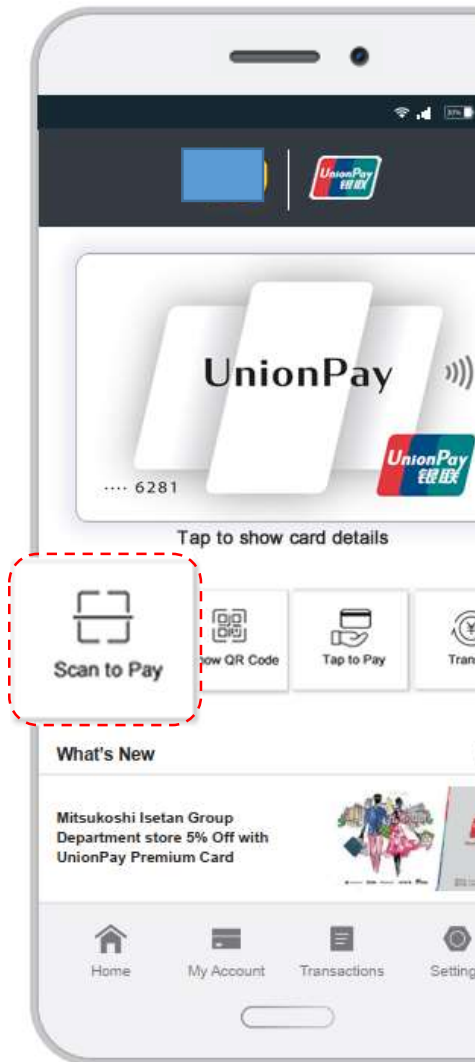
UnionPay 银联

UnionPay

UnionPay 银联

···· 6281

Tap to show card details

Scan to Pay

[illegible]ow QR Code

Tap to Pay

Tran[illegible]

What's New

Mitsukoshi Isetan Group Department store 5% Off with UnionPay Premium Card

Home

My Account

Transactions

Setting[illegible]